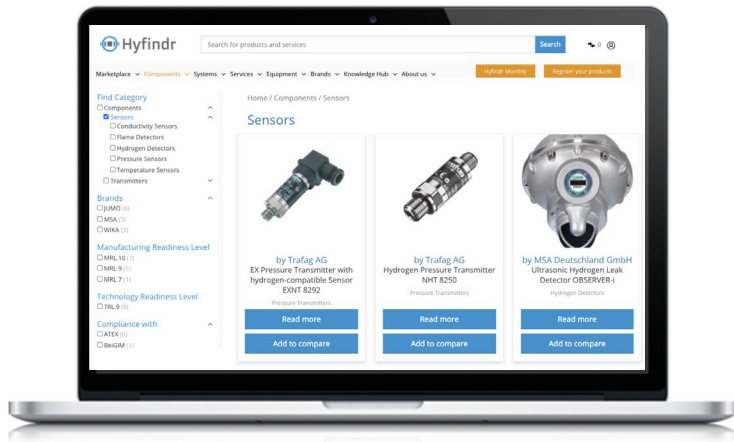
Hyfindr

Search for products and services

Search

0

Marketplace Components Systems Services Equipment Brands Knowledge Hub About us

Hyfindr Monthly

Register your products

Find Category
Components
Sensors
Conductivity Sensors
Flame Detectors
Hydrogen Detectors
Pressure Sensors
Temperature Sensors
Transmitters

Brands
JUMO (3)
MSA (3)
WIKA (3)

Manufacturing Readiness Level
MRL 10 (7)
MRL 9 (1)
MRL 7 (1)

Technology Readiness Level
TRL 9 (0)

Compliance with
ATEX (0)
BeiGIM (1)

Home / Components / Sensors

Sensors

by Trafag AG
EX Pressure Transmitter with hydrogen-compatible Sensor EXNT 8292
Pressure Transmitters
Read more
Add to compare

by Trafag AG
Hydrogen Pressure Transmitter NHT 8250
Pressure Transmitters
Read more
Add to compare

by MSA Deutschland GmbH
Ultrasonic Hydrogen Leak Detector OBSERVER-i
Hydrogen Detectors
Read more
Add to compare